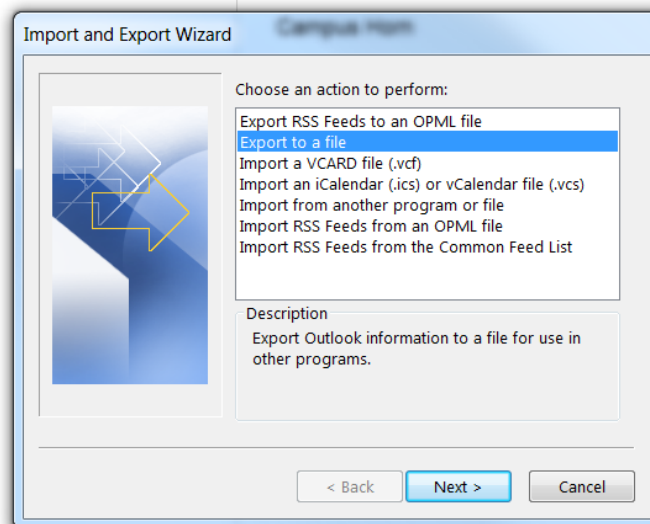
Import and Export Wizard

Campus Hom

Choose an action to perform:

Export RSS Feeds to an OPML file
Export to a file
Import a VCARD file (.vcf)
Import an iCalendar (.ics) or vCalendar file (.vcs)
Import from another program or file
Import RSS Feeds from an OPML file
Import RSS Feeds from the Common Feed List

Description
Export Outlook information to a file for use in other programs.

< Back
Next >
Cancel